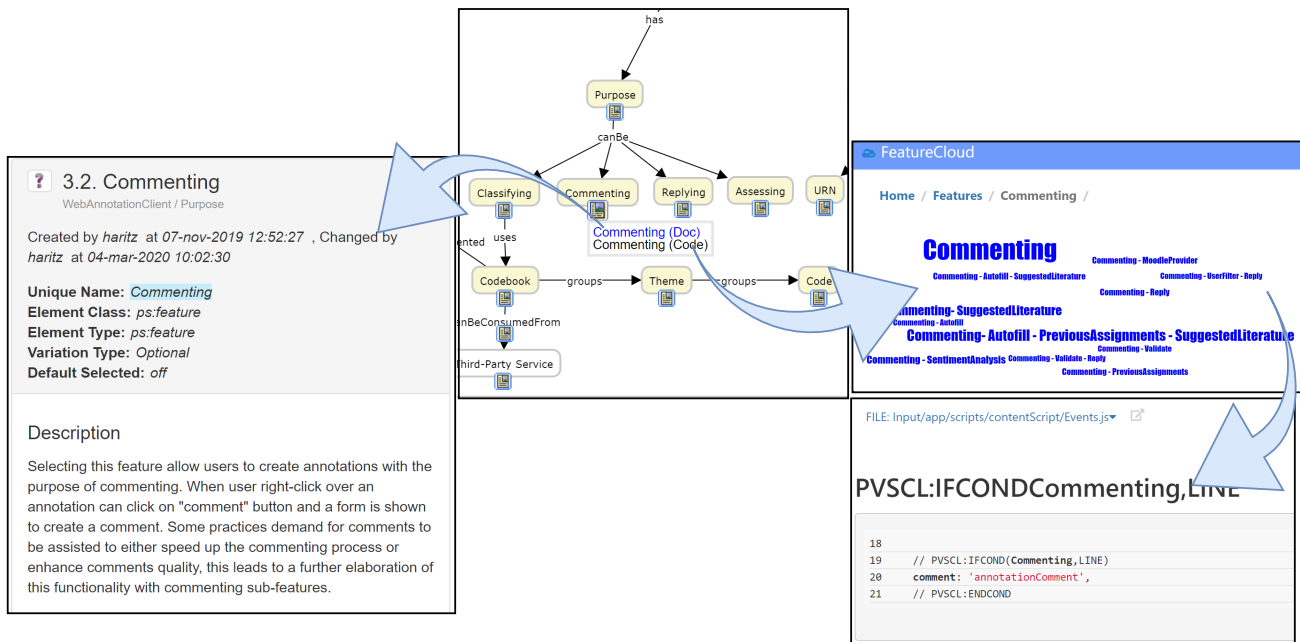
? 3.2. Commenting
WebAnnotationClient / Purpose

Created by haritz at 07-nov-2019 12:52:27 , Changed by haritz at 04-mar-2020 10:02:30

Unique Name: Commenting
Element Class: ps:feature
Element Type: ps:feature
Variation Type: Optional
Default Selected: off

Description

Selecting this feature allow users to create annotations with the purpose of commenting. When user right-click over an annotation can click on "comment" button and a form is shown to create a comment. Some practices demand for comments to be assisted to either speed up the commenting process or enhance comments quality, this leads to a further elaboration of this functionality with commenting sub-features.

has
Purpose
canBe
Classifying
Commenting
Replying
Assessing
URN
ented
uses
Commenting (Doc)
Commenting (Code)
Codebook
groups
Theme
groups
Code
canBeConsumedFrom
Third-Party Service

FeatureCloud

Home / Features / Commenting /

Commenting
Commenting - MoodleProvider
Commenting - Autofill - SuggestedLiterature
Commenting - UserFilter - Reply
Commenting - Reply
Commenting- SuggestedLiterature
Commenting - Autofill
Commenting- Autofill - PreviousAssignments - SuggestedLiterature
Commenting - Validate
Commenting - SentimentAnalysis
Commenting - Validate - Reply
Commenting - PreviousAssignments

FILE: Input/app/scripts/contentScript/Events.js

PVSCL:IFCONDCommenting,LINE

18
19 // PVSCL:IFCOND(Commenting,LINE)
20 comment: 'annotationComment',
21 // PVSCL:ENDCOND